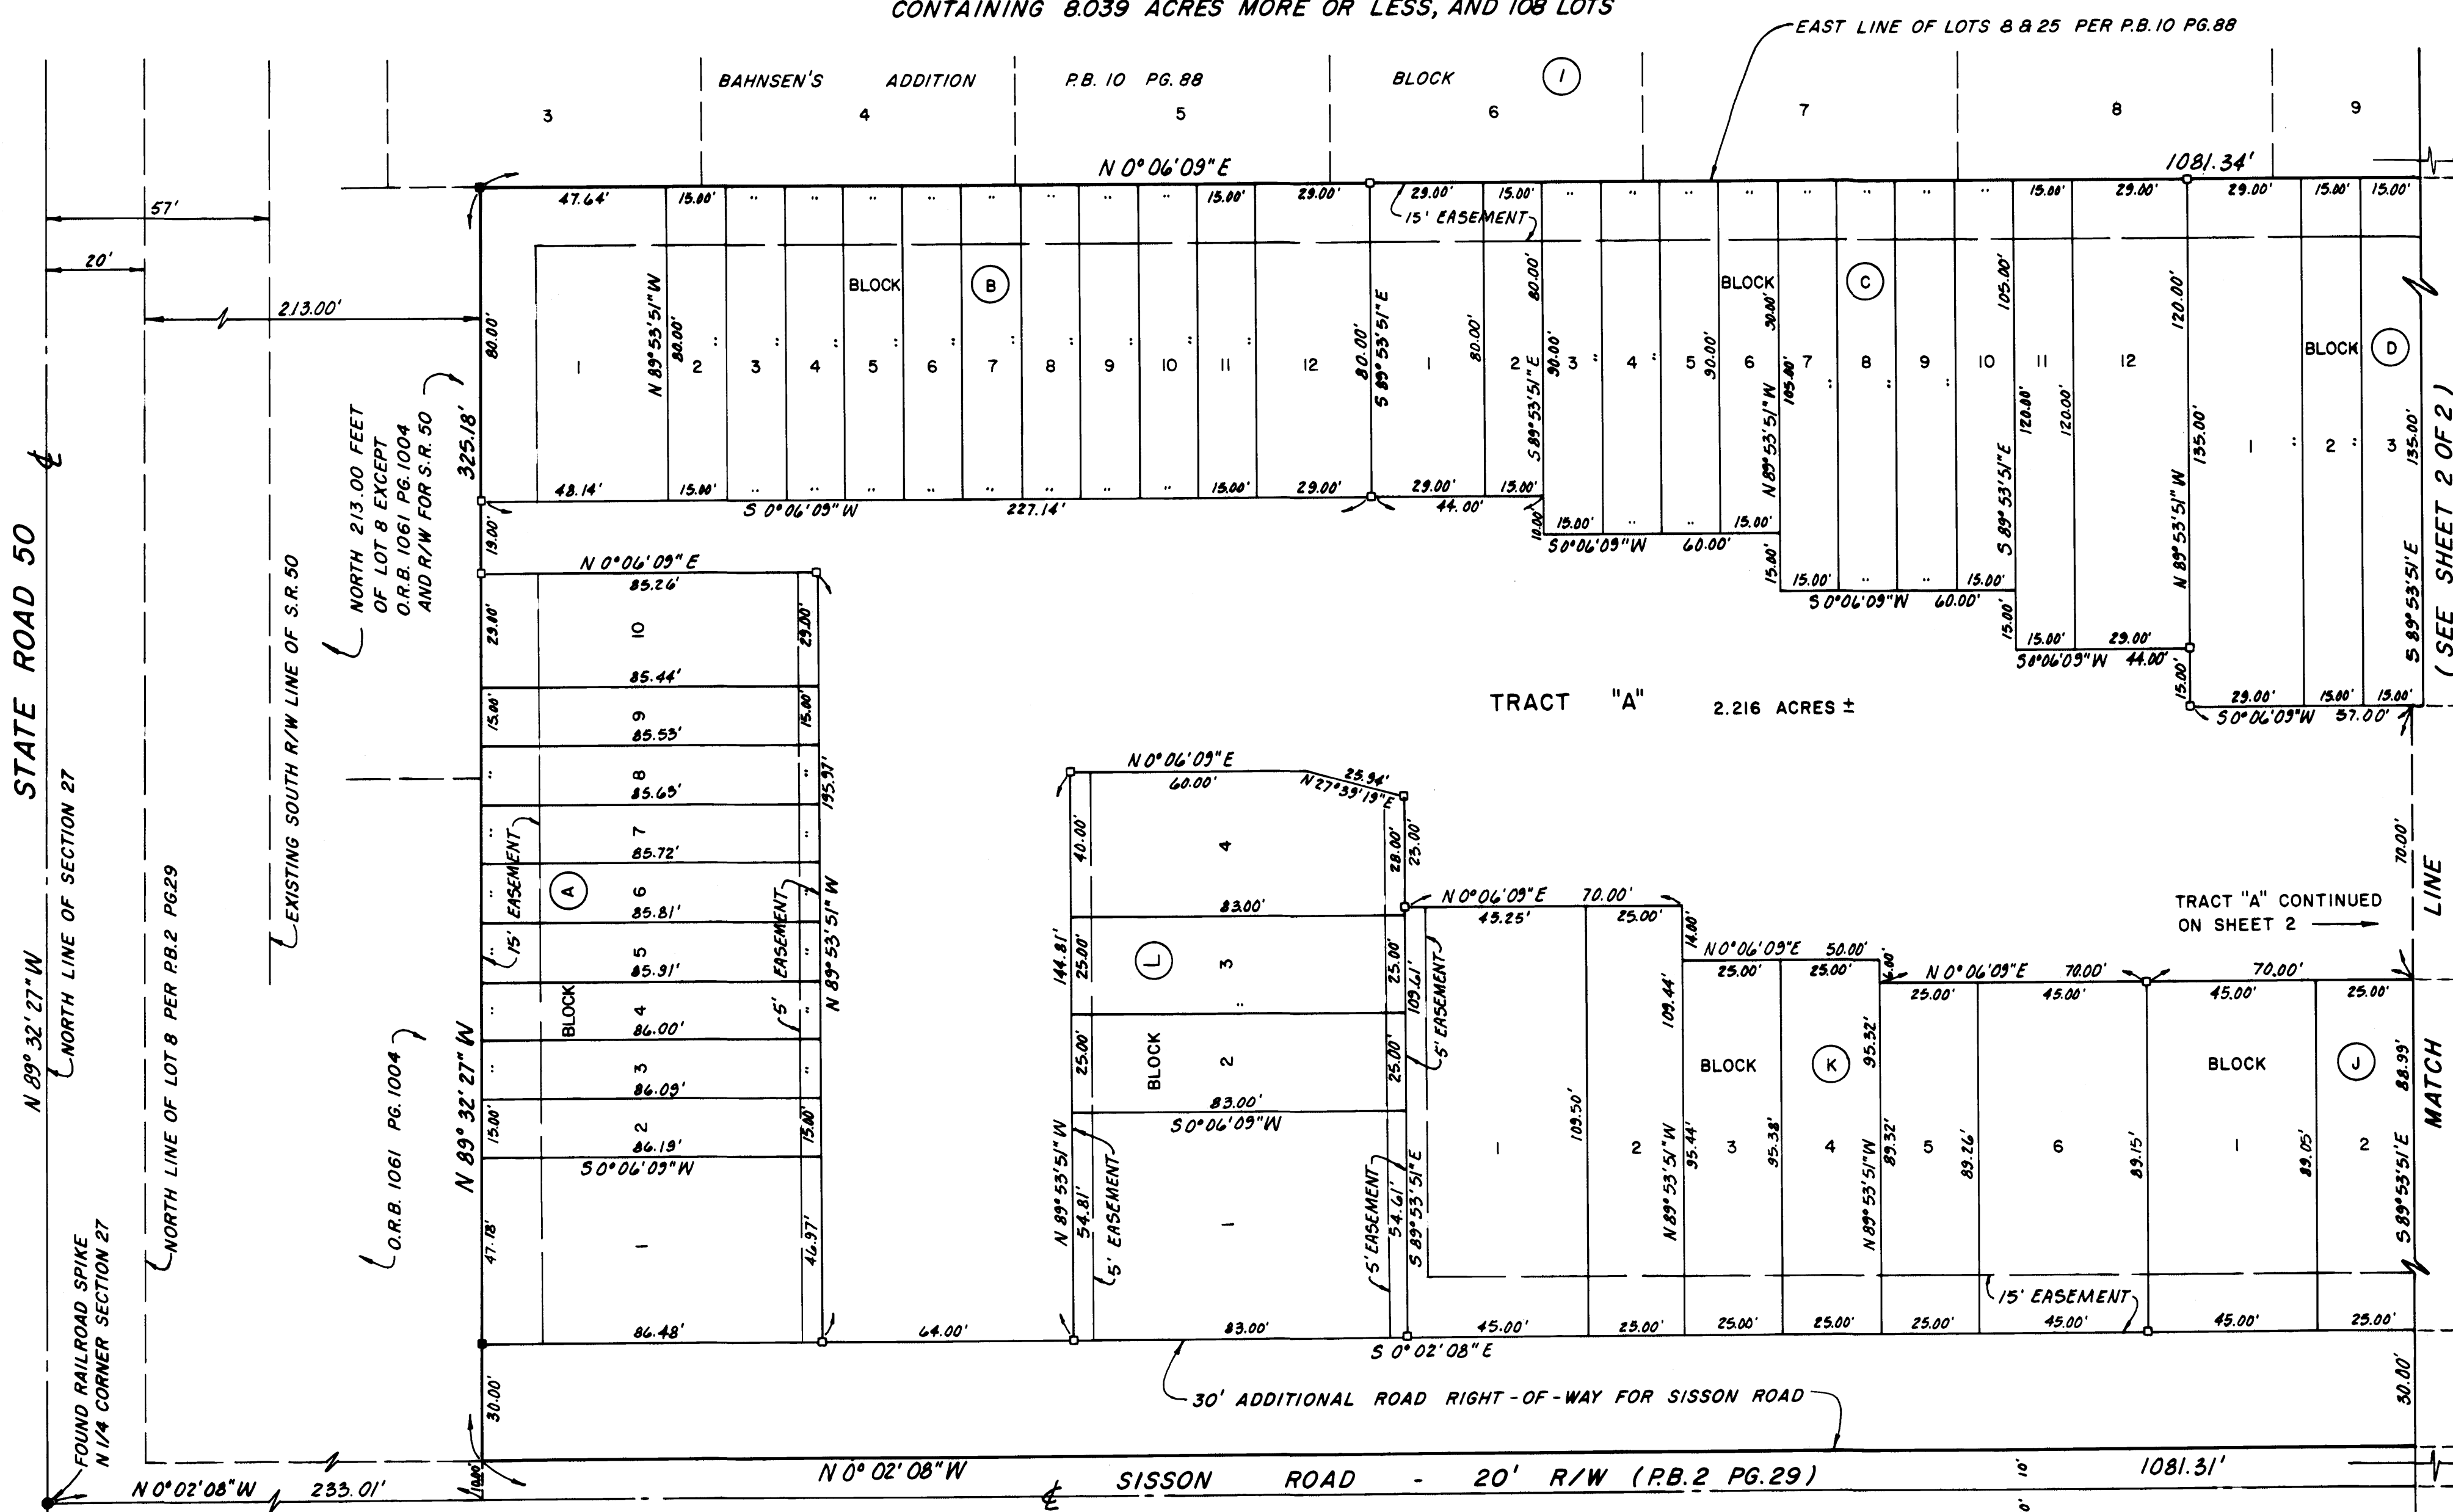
CONTAINING 8.039 ACRES MORE OR LESS, AND 108 LOTS

EAST LINE OF LOTS 8 & 25 PER P.B.10 PG.88

BAHNSEN'S ADDITION P.B. 10 PG. 88 BLOCK (I)

3 4 5 6 7 8 9

N 0° 06'09" E

1081.34'

57'

20'

213.00'

47.64' 15.00' 15.00' 29.00' 29.00' 15.00' 15.00' 29.00' 29.00' 15.00' 15.00'

15' EASEMENT

BLOCK (B)

BLOCK (C)

BLOCK (D)

80.00' N 89° 53' 51" W 80.00' 1 2 3 4 5 6 7 8 9 10 11 12 80.00' S 89° 53' 51" E 1 80.00' 2 80.00' 90.00' 3 4 5 90.00' 6 90.00' 105.00' 7 8 9 10 105.00' 11 12 120.00' 120.00' 120.00' 1 2 3 135.00' 135.00'

N 89° 53' 51" W

S 89° 53' 51" E

S 89° 53' 51" E

N 89° 53' 51" W

S 89° 53' 51" E

325.18'

48.14' 15.00' 15.00' 29.00' 29.00' 15.00' 44.00'

S 0° 06' 09" W 227.14'

10.00' 15.00' 15.00' S 0° 06'09" W 60.00'

15.00' 15.00' 15.00' S 0° 06'09" W 60.00'

15.00' 15.00' 29.00' S 0° 06'09" W 44.00'

15.00' 29.00' 15.00' 15.00' S 0° 06'09" W 37.00'

NORTH 213.00 FEET OF LOT 8 EXCEPT O.R.B. 1061 PG.1004 AND R/W FOR S.R. 50

EXISTING SOUTH R/W LINE OF S.R. 50

STATE ROAD 50 ℄

NORTH LINE OF SECTION 27

NORTH LINE OF LOT 8 PER P.B.2 PG.29

O.R.B. 1061 PG. 1004

N 89° 32' 27" W

N 89° 32' 27" W

FOUND RAILROAD SPIKE N 1/4 CORNER SECTION 27

19.00'

N 0° 06'09" E
85.26'
29.00' 10 29.00'
85.44'
15.00' 9 15.00'
85.53'
8
85.65'
7
85.72'
15' EASEMENT
BLOCK (A)
6
85.81'
5
85.91'
5' EASEMENT
4
86.00'
3
86.09'
15.00' 2 15.00'
86.19'
S 0° 06' 09" W
47.18' 1 46.97'
86.48'
195.97'
N 89° 53' 51" W

TRACT "A" 2.216 ACRES ±

N 0° 06' 09" E
60.00'
25.94'
N 27° 39' 19" E
40.00' 4 28.00' 23.00'
83.00'
144.81' 25.00' 3 25.00' 109.61'
BLOCK (L)
25.00' 2 25.00'
83.00'
S 0° 06' 09" W
N 89° 53' 51" W 54.81' 5' EASEMENT 1 5' EASEMENT 54.61' S 89° 53' 51" E
83.00'

64.00'

N 0° 06'09" E 70.00'
45.25' 25.00'
14.00'
N 0° 06'09" E 50.00'
25.00' 25.00'
5' EASEMENT
109.44'
1 109.50' 2
BLOCK (K)
95.32'
N 89° 53' 51" W 95.44' 3 95.38' 4
6.00'
N 0° 06'09" E 70.00'
25.00' 45.00'
N 89° 53' 51" W 89.32' 5 89.26' 6 89.15'
70.00'
45.00' 25.00'
BLOCK (J)
1 89.05' 2 88.99'
S 89° 53' 51" E

TRACT "A" CONTINUED ON SHEET 2

70.00'

15' EASEMENT

45.00' 25.00' 25.00' 25.00' 25.00' 45.00' 45.00' 25.00'

S 0° 02' 08" E

30' ADDITIONAL ROAD RIGHT-OF-WAY FOR SISSON ROAD

30.00'

30.00'

10.00'

N 0° 02' 08" W

SISSON ROAD - 20' R/W (P.B.2 PG.29)

℄

1081.31'

N 0° 02' 08" W 233.01'

10'

MATCH LINE (SEE SHEET 2 OF 2)